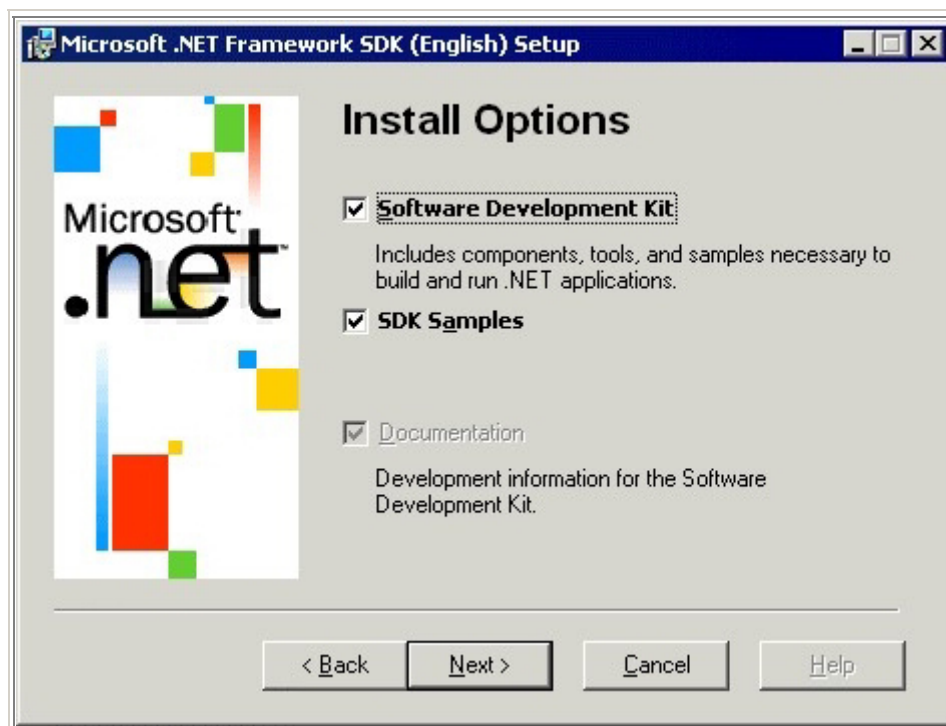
Microsoft .NET Framework SDK (English) Setup

Microsoft .net

Install Options

Software Development Kit

Includes components, tools, and samples necessary to build and run .NET applications.

SDK Samples

Documentation

Development information for the Software Development Kit.

< Back
Next >
Cancel
Help